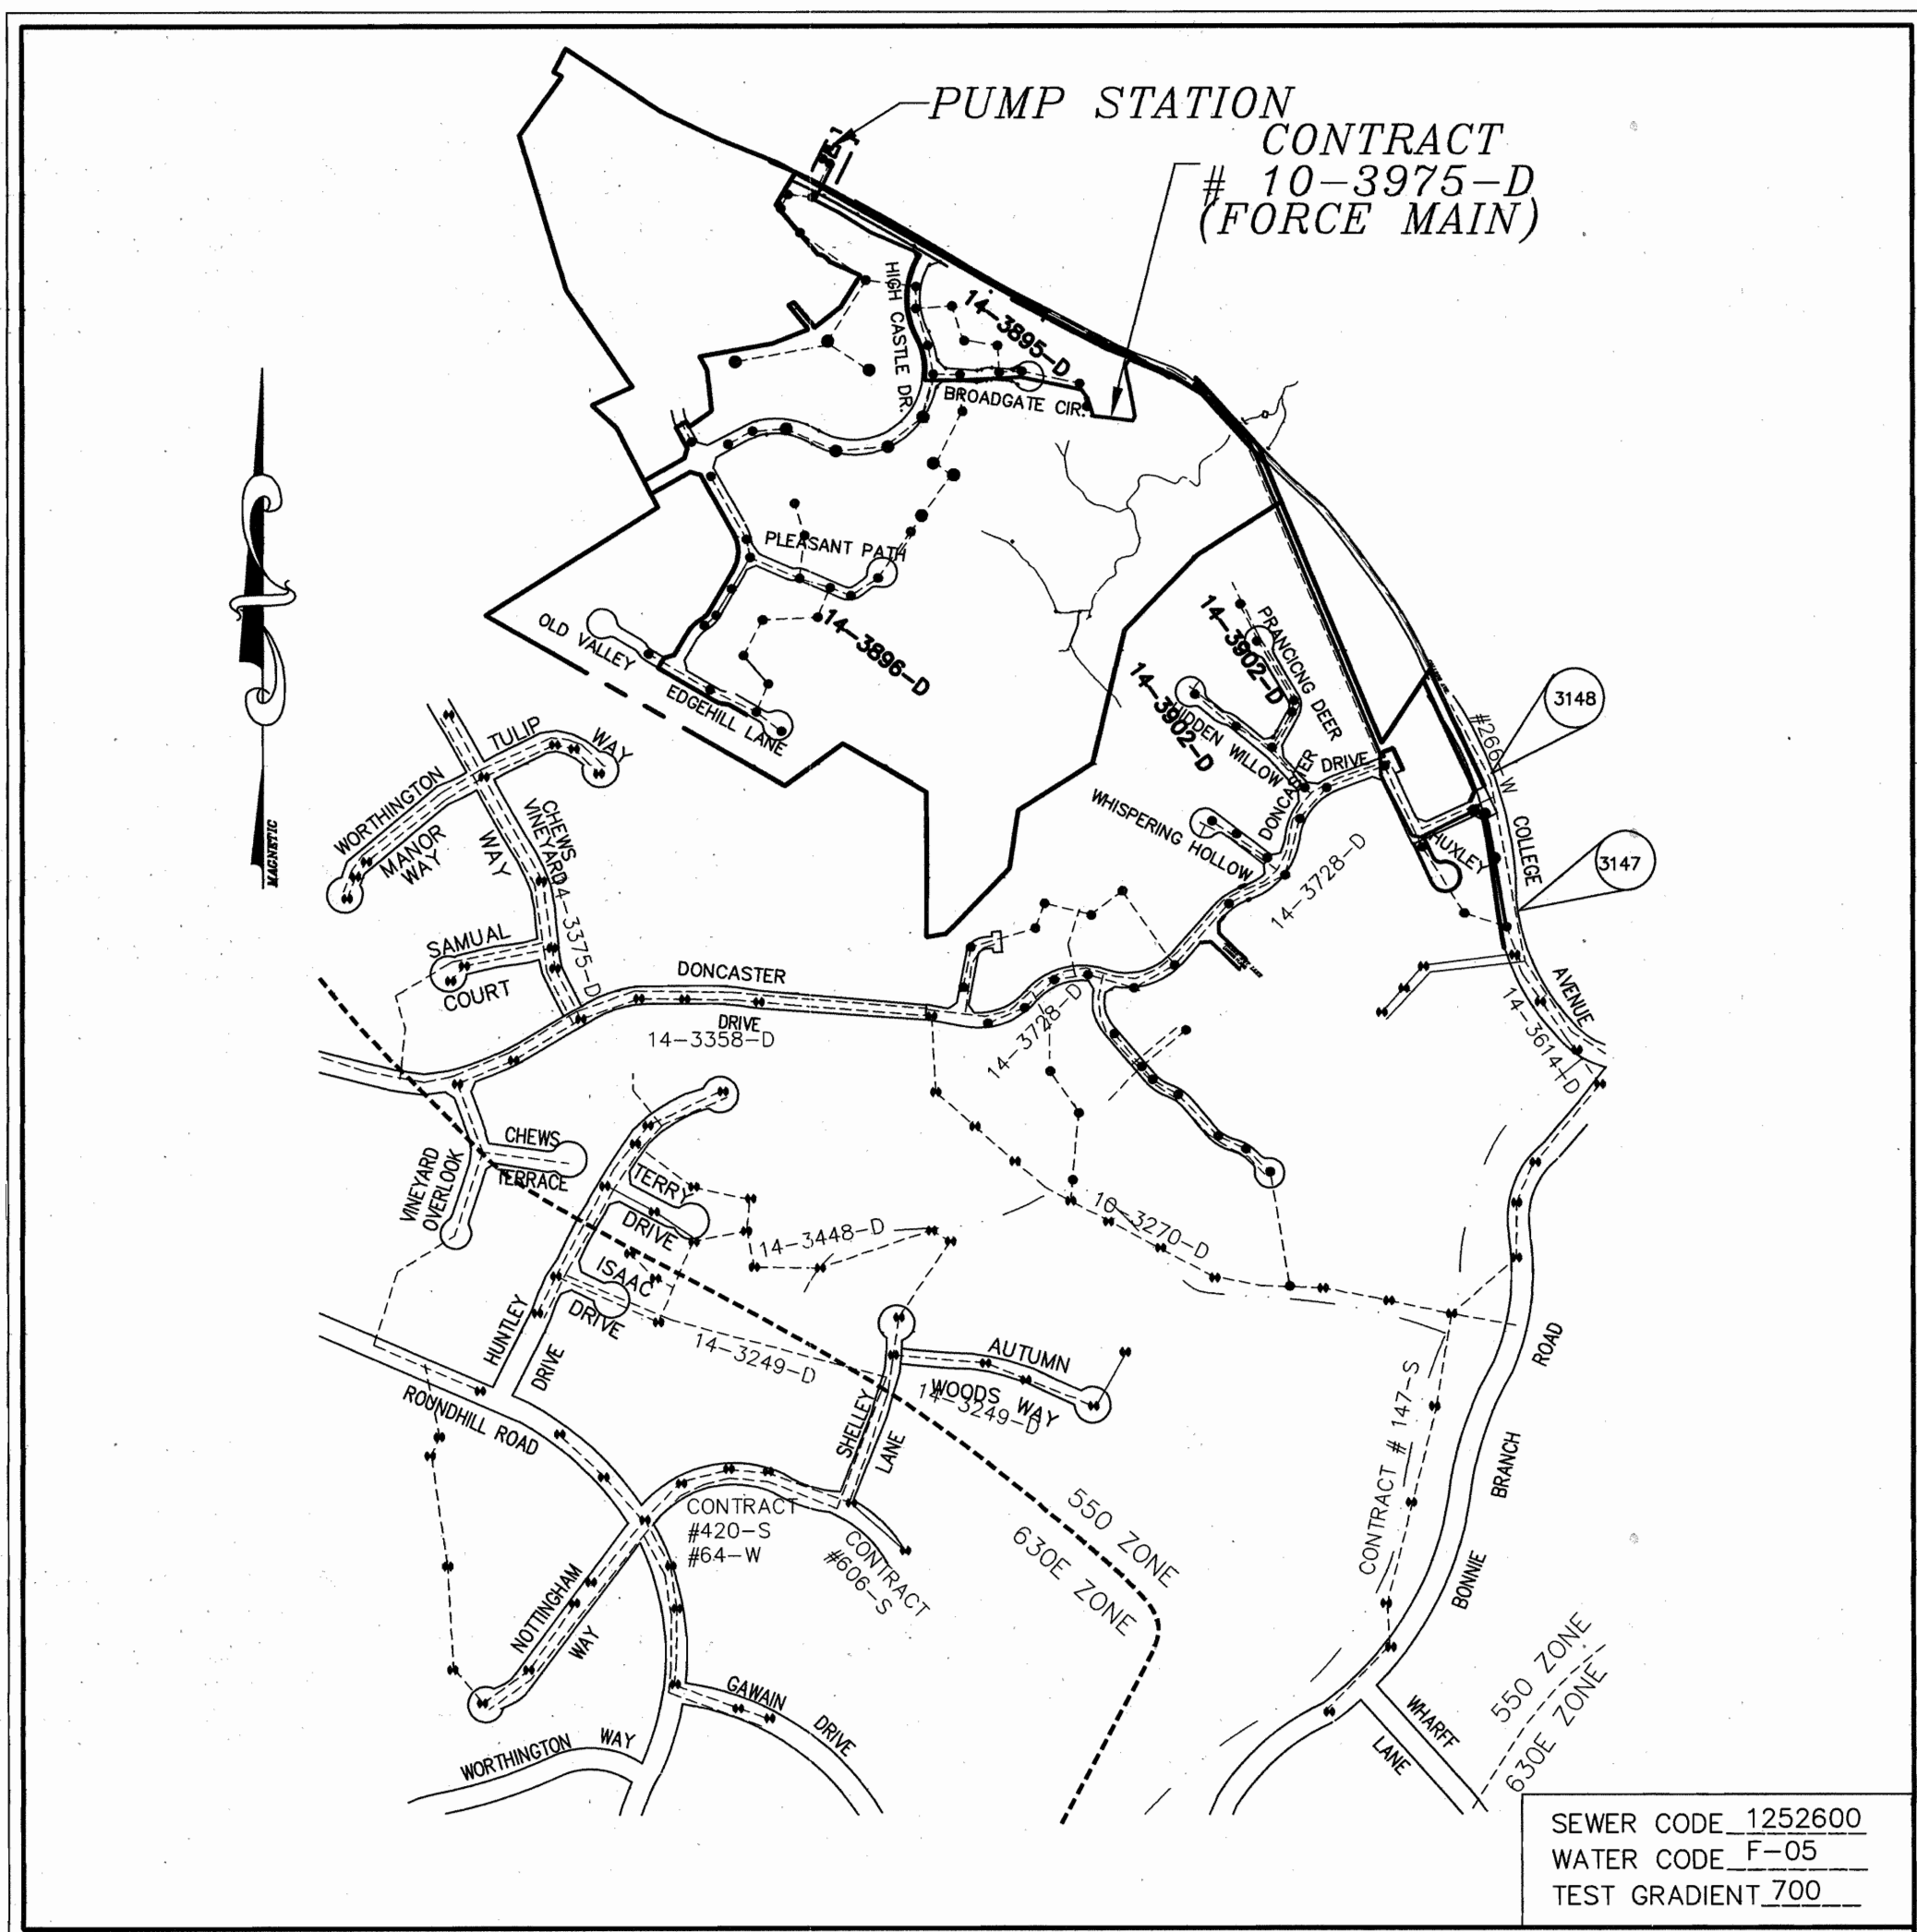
PUMP STATION
CONTRACT
# 10-3975-D
(FORCE MAIN)

HIGH CASTLE DR.
14-3895-D
BROADGATE CIR.
PLEASANT PATH
14-3896-D
OLD VALLEY
EDGEHILL LANE
MAGNETIC
TULIP WAY
WORTHINGTON MANOR WAY
CHEWS VINEYARD WAY
14-3375-D
SAMUAL COURT
14-3902-D
PRANCING DEER
14-3902-D
HIDDEN WILLOW
DONCASTER DRIVE
WHISPERING HOLLOW
14-3728-D
HUXLEY
#266-W
3148
COLLEGE
3147
AVENUE
14-3614-D
DONCASTER DRIVE
14-3358-D
14-3728-D
CHEWS TERRACE
VINEYARD OVERLOOK
TERRY DRIVE
14-3448-D
10-3270-D
ISAAC DRIVE
HUNTLEY DRIVE
14-3249-D
AUTUMN WOODS WAY
14-3249-D
SHELLEY LANE
ROUNDHILL ROAD
CONTRACT #420-S #64-W
CONTRACT #606-S
550 ZONE
630E ZONE
CONTRACT # 147-S
ROAD
BRANCH
BONNIE
NOTTINGHAM WAY
GAWAIN DRIVE
WORTHINGTON WAY
WHARFF LANE
550 ZONE
630E ZONE

SEWER CODE 1252600
WATER CODE F-05
TEST GRADIENT 700